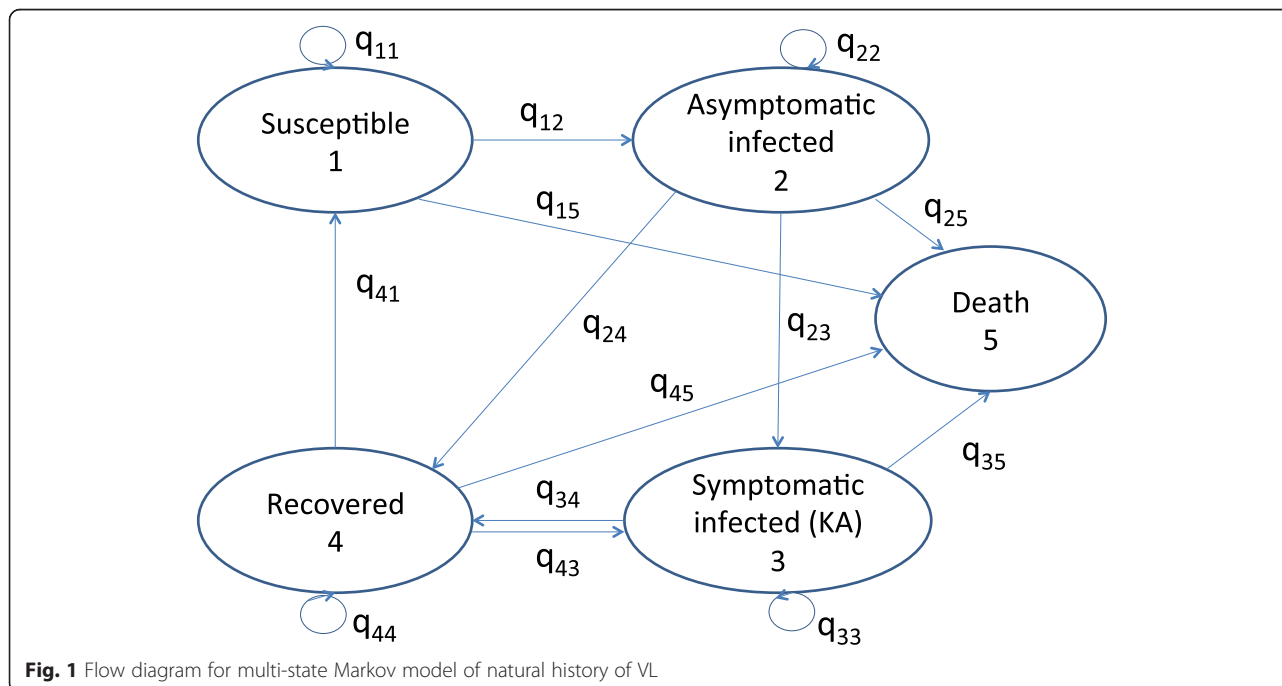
$q_{11}$

$q_{22}$

Susceptible
1

$q_{12}$

Asymptomatic infected
2

$q_{15}$

$q_{25}$

$q_{41}$

Death
5

$q_{24}$

$q_{23}$

$q_{45}$

$q_{35}$

Recovered
4

$q_{34}$

Symptomatic infected (KA)
3

$q_{43}$

$q_{44}$

$q_{33}$

**Fig. 1** Flow diagram for multi-state Markov model of natural history of VL